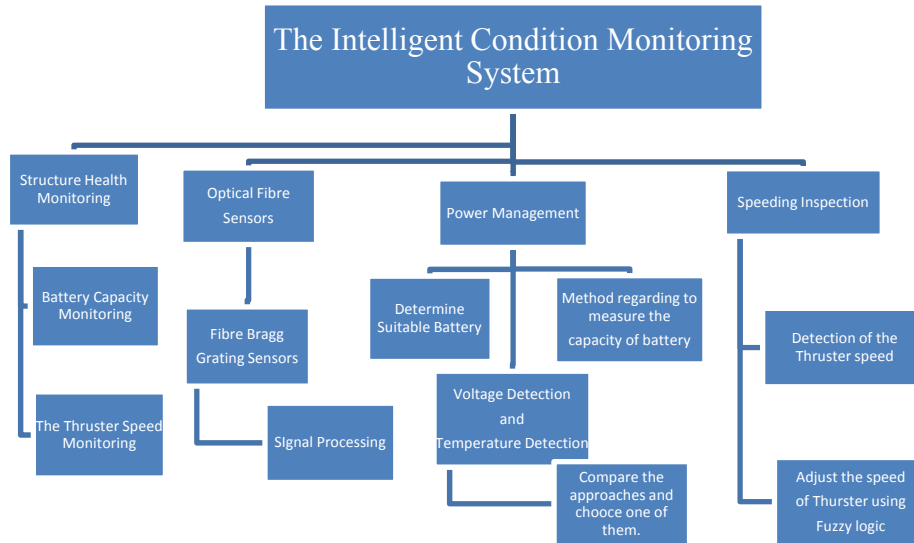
The Intelligent Condition Monitoring System

Structure Health Monitoring

Battery Capacity Monitoring

The Thruster Speed Monitoring

Optical Fibre Sensors

Fibre Bragg Grating Sensors

SIgnal Processing

Power Management

Determine Suitable Battery

Method regarding to measure the capacity of battery

Voltage Detection and Temperature Detection

Compare the approaches and chooce one of them.

Speeding Inspection

Detection of the Thruster speed

Adjust the speed of Thurster using Fuzzy logic